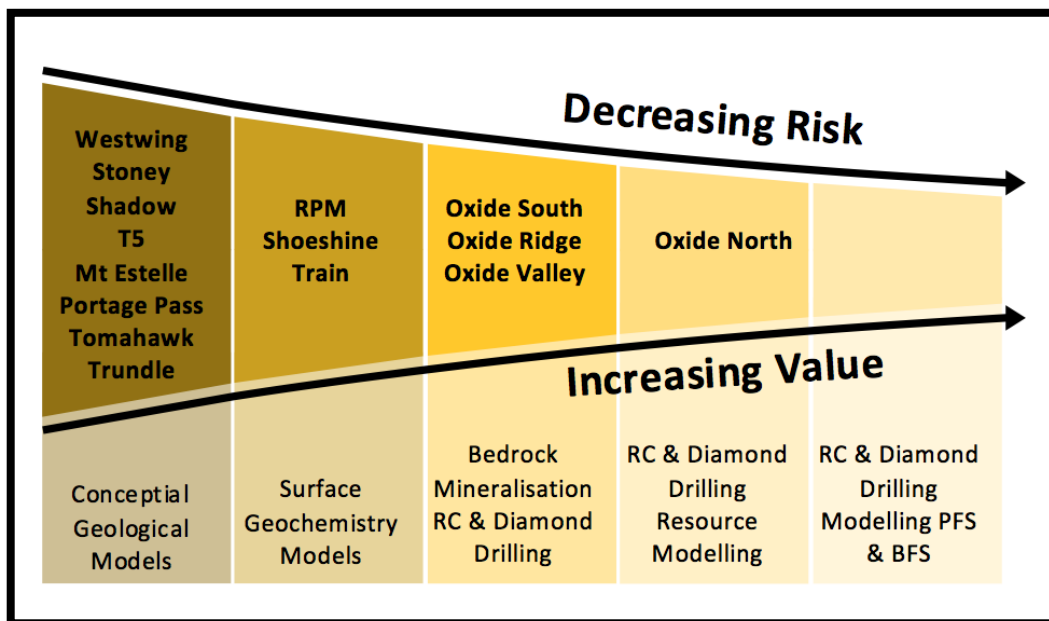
Decreasing Risk

Westwing
Stoney
Shadow
T5
Mt Estelle
Portage Pass
Tomahawk
Trundle

RPM
Shoeshine
Train

Oxide South
Oxide Ridge
Oxide Valley

Oxide North

Increasing Value

Conceptial Geological Models

Surface Geochemistry Models

Bedrock Mineralisation RC & Diamond Drilling

RC & Diamond Drilling Resource Modelling

RC & Diamond Drilling Modelling PFS & BFS